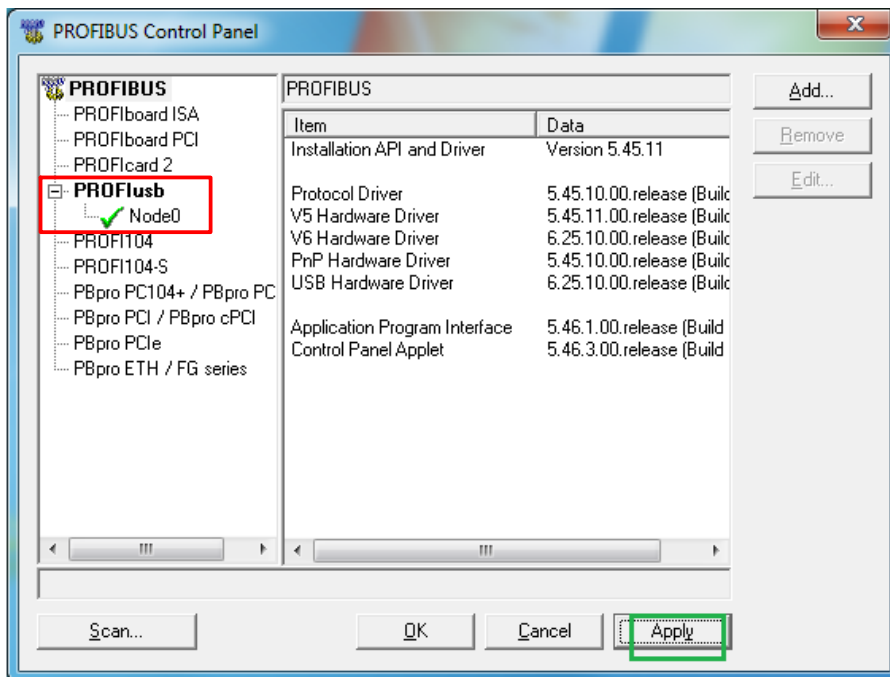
PROFIBUS Control Panel

PROFIBUS
PROFIboard ISA
PROFIboard PCI
PROFIcard 2
PROFIusb
Node0
PROFI104
PROFI104-S
PBpro PC104+ / PBpro PC
PBpro PCI / PBpro cPCI
PBpro PCIe
PBpro ETH / FG series

PROFIBUS

| Item | Data |
|---|---|
| Installation API and Driver | Version 5.45.11 |
| | |
| Protocol Driver | 5.45.10.00.release (Build |
| V5 Hardware Driver | 5.45.11.00.release (Build |
| V6 Hardware Driver | 6.25.10.00.release (Build |
| PnP Hardware Driver | 5.45.10.00.release (Build |
| USB Hardware Driver | 6.25.10.00.release (Build |
| | |
| Application Program Interface | 5.46.1.00.release (Build |
| Control Panel Applet | 5.46.3.00.release (Build |

Add...
Remove
Edit...

Scan...
OK
Cancel
Apply